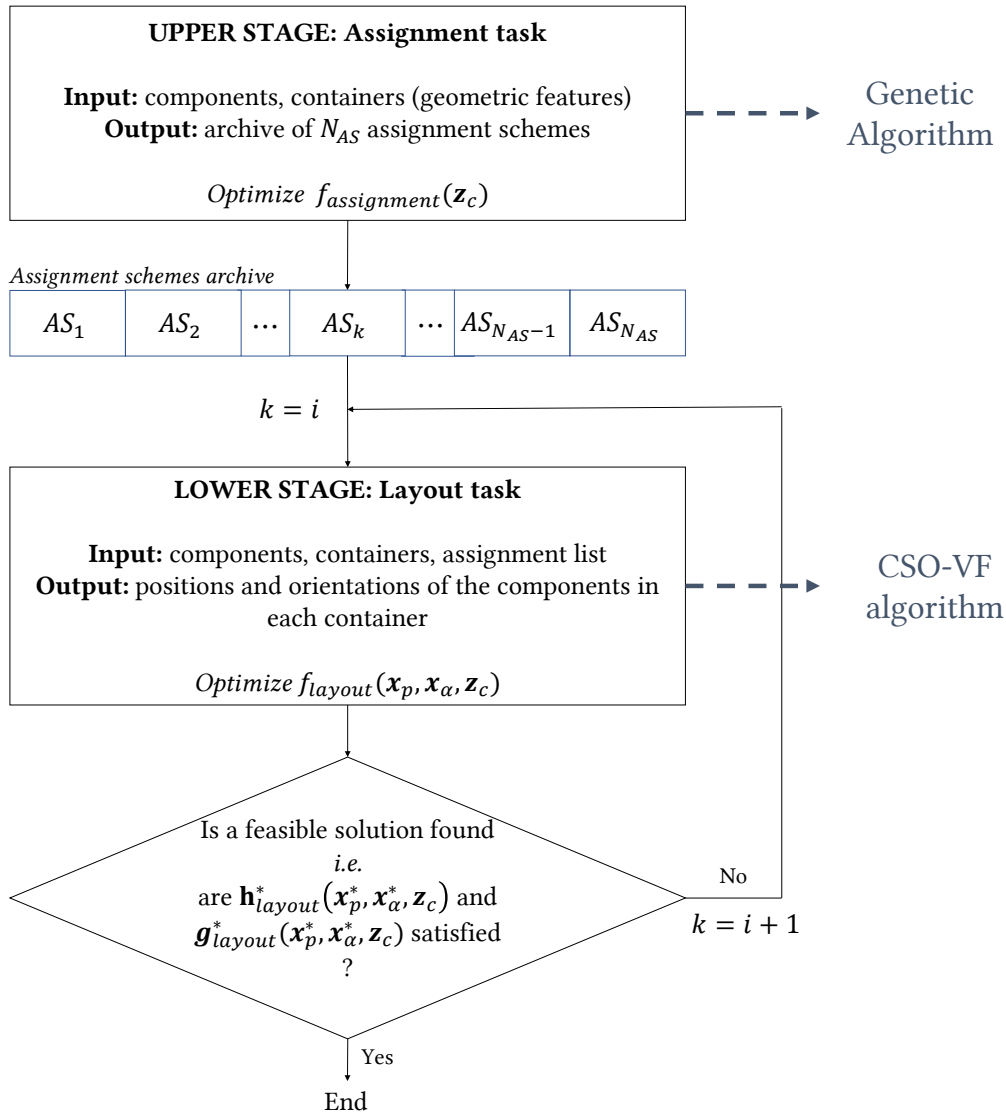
**UPPER STAGE: Assignment task**

**Input:** components, containers (geometric features)
**Output:** archive of $N_{AS}$ assignment schemes

*Optimize* $f_{assignment}(\boldsymbol{z}_c)$

Genetic Algorithm

*Assignment schemes archive*

| $AS_1$ | $AS_2$ | $\cdots$ | $AS_k$ | $\cdots$ | $AS_{N_{AS}-1}$ | $AS_{N_{AS}}$ |
|---|---|---|---|---|---|---|

$k = i$

**LOWER STAGE: Layout task**

**Input:** components, containers, assignment list
**Output:** positions and orientations of the components in each container

*Optimize* $f_{layout}(\boldsymbol{x}_p, \boldsymbol{x}_\alpha, \boldsymbol{z}_c)$

CSO-VF algorithm

Is a feasible solution found *i.e.* are $\mathbf{h}^*_{layout}(\boldsymbol{x}^*_p, \boldsymbol{x}^*_\alpha, \boldsymbol{z}_c)$ and $\boldsymbol{g}^*_{layout}(\boldsymbol{x}^*_p, \boldsymbol{x}^*_\alpha, \boldsymbol{z}_c)$ satisfied ?

No

$k = i + 1$

Yes

End